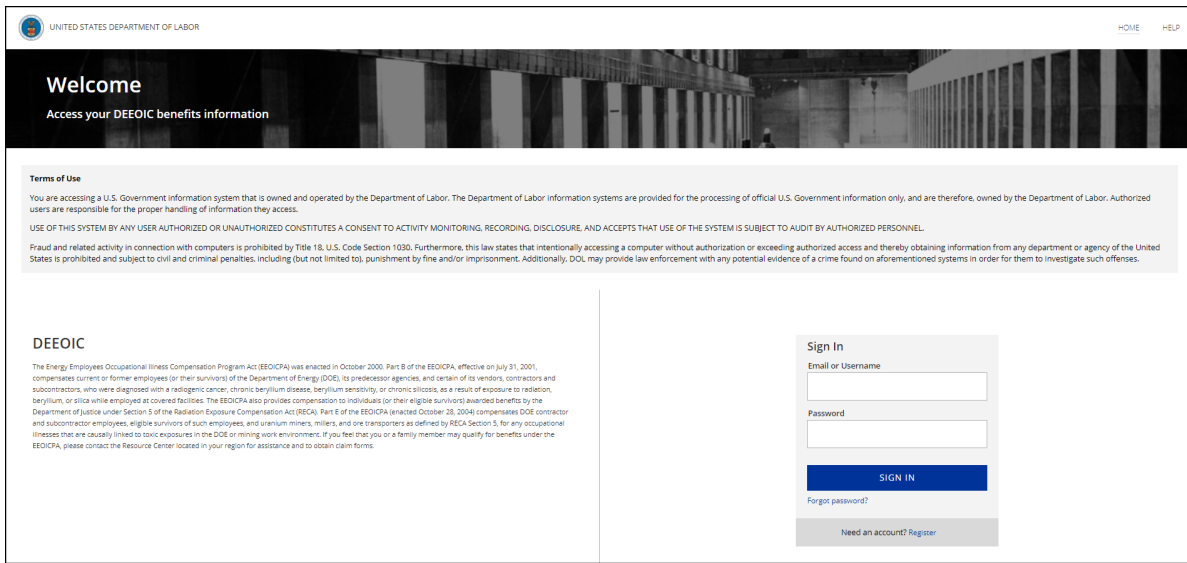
UNITED STATES DEPARTMENT OF LABOR

HOME HELP

Welcome

Access your DEEOIC benefits information

Terms of Use

You are accessing a U.S. Government information system that is owned and operated by the Department of Labor. The Department of Labor information systems are provided for the processing of official U.S. Government information only, and are therefore, owned by the Department of Labor. Authorized users are responsible for the proper handling of information they access.

USE OF THIS SYSTEM BY ANY USER AUTHORIZED OR UNAUTHORIZED CONSTITUTES A CONSENT TO ACTIVITY MONITORING, RECORDING, DISCLOSURE, AND ACCEPTS THAT USE OF THE SYSTEM IS SUBJECT TO AUDIT BY AUTHORIZED PERSONNEL.

Fraud and related activity in connection with computers is prohibited by Title 18, U.S. Code Section 1030. Furthermore, this law states that intentionally accessing a computer without authorization or exceeding authorized access and thereby obtaining information from any department or agency of the United States is prohibited and subject to civil and criminal penalties, including (but not limited to), punishment by fine and/or imprisonment. Additionally, DOL may provide law enforcement with any potential evidence of a crime found on aforementioned systems in order for them to investigate such offenses.

DEEOIC

The Energy Employees Occupational Illness Compensation Program Act (EEOICPA) was enacted in October 2000. Part B of the EEOICPA, effective on July 31, 2001, compensates current or former employees (or their survivors) of the Department of Energy (DOE), its predecessor agencies, and certain of its vendors, contractors and subcontractors, who were diagnosed with a radiogenic cancer, chronic beryllium disease, beryllium sensitivity, or chronic silicosis, as a result of exposure to radiation, beryllium, or silica while employed at covered facilities. The EEOICPA also provides compensation to individuals (or their eligible survivors) awarded benefits by the Department of Justice under Section 5 of the Radiation Exposure Compensation Act (RECA). Part E of the EEOICPA (enacted October 28, 2004) compensates DOE contractor and subcontractor employees, eligible survivors of such employees, and uranium miners, millers, and ore transporters as defined by RECA Section 5, for any occupational illnesses that are causally linked to toxic exposures in the DOE or mining work environment. If you feel that you or a family member may qualify for benefits under the EEOICPA, please contact the Resource Center located in your region for assistance and to obtain claim forms.

Sign In

Email or Username

Password

SIGN IN

Forgot password?

Need an account? Register